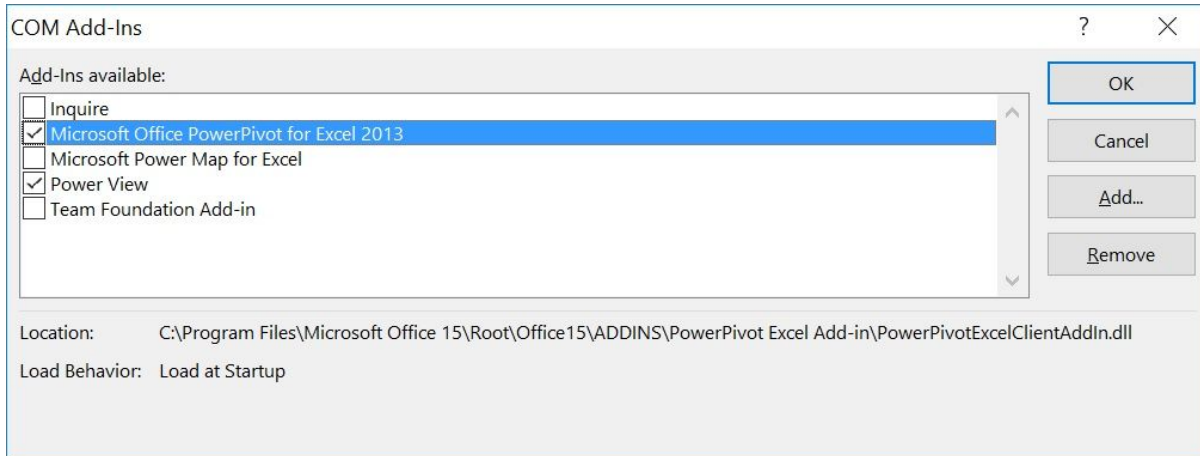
COM Add-Ins

?

X

Add-Ins available:

Inquire

Microsoft Office PowerPivot for Excel 2013

Microsoft Power Map for Excel

Power View

Team Foundation Add-in

OK

Cancel

Add...

Remove

Location: C:\Program Files\Microsoft Office 15\Root\Office15\ADDINS\PowerPivot Excel Add-in\PowerPivotExcelClientAddIn.dll

Load Behavior: Load at Startup